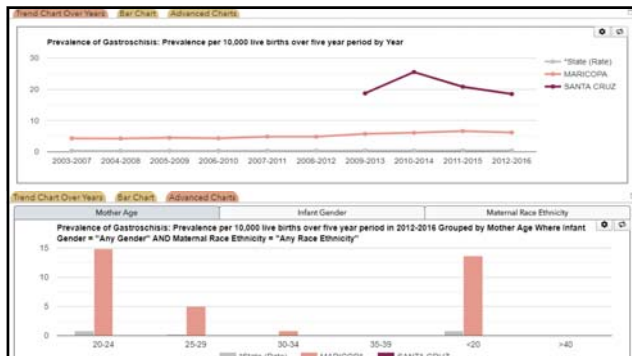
Trend Chart Over Years | Bar Chart | Advanced Charts

Prevalence of Gastroschisis: Prevalence per 10,000 live births over five year period by Year

30
20
10
0

*State (Rate)
MARICOPA
SANTA CRUZ

2003-2007 2004-2008 2005-2009 2006-2010 2007-2011 2008-2012 2009-2013 2010-2014 2011-2015 2012-2016

Trend Chart Over Years | Bar Chart | Advanced Charts

Mother Age | Infant Gender | Maternal Race Ethnicity

Prevalence of Gastroschisis: Prevalence per 10,000 live births over five year period in 2012-2016 Grouped by Mother Age Where Infant Gender = "Any Gender" AND Maternal Race Ethnicity = "Any Race Ethnicity"

15
10
5
0

20-24 25-29 30-34 35-39 <20 >40

*State (Rate) MARICOPA SANTA CRUZ